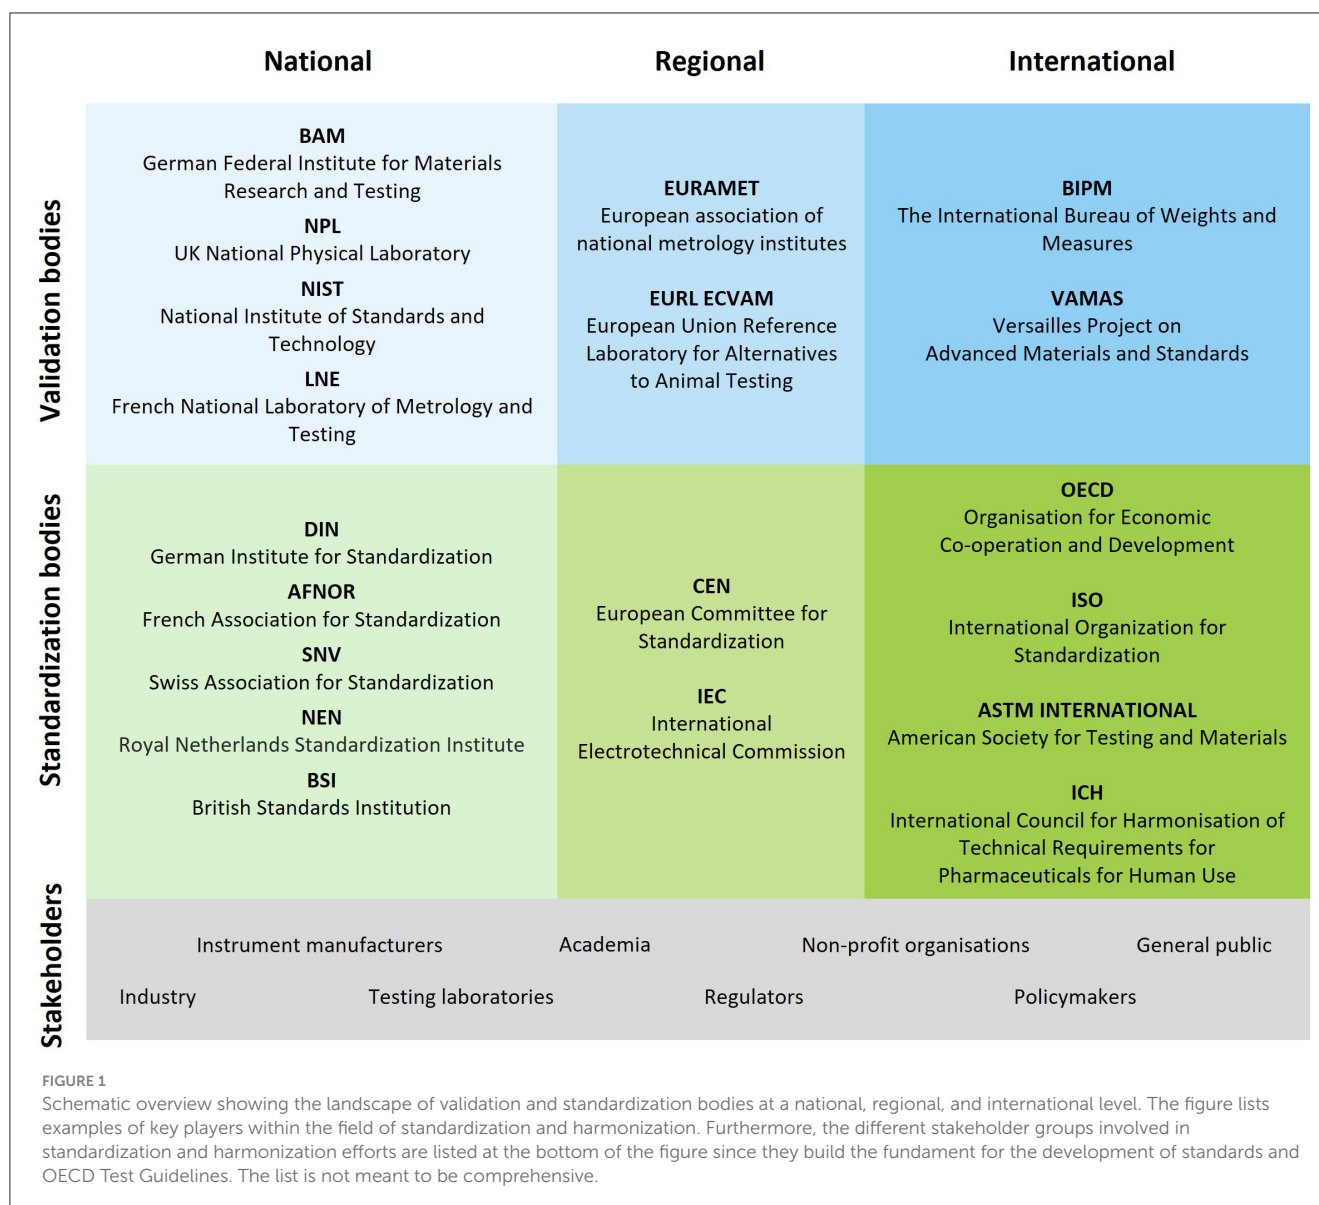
| | National | Regional | International |
|---|---|---|---|
| Validation bodies | **BAM** German Federal Institute for Materials Research and Testing<br>**NPL** UK National Physical Laboratory<br>**NIST** National Institute of Standards and Technology<br>**LNE** French National Laboratory of Metrology and Testing | **EURAMET** European association of national metrology institutes<br>**EURL ECVAM** European Union Reference Laboratory for Alternatives to Animal Testing | **BIPM** The International Bureau of Weights and Measures<br>**VAMAS** Versailles Project on Advanced Materials and Standards |
| Standardization bodies | **DIN** German Institute for Standardization<br>**AFNOR** French Association for Standardization<br>**SNV** Swiss Association for Standardization<br>**NEN** Royal Netherlands Standardization Institute<br>**BSI** British Standards Institution | **CEN** European Committee for Standardization<br>**IEC** International Electrotechnical Commission | **OECD** Organisation for Economic Co-operation and Development<br>**ISO** International Organization for Standardization<br>**ASTM INTERNATIONAL** American Society for Testing and Materials<br>**ICH** International Council for Harmonisation of Technical Requirements for Pharmaceuticals for Human Use |

Stakeholders

Instrument manufacturers Academia Non-profit organisations General public

Industry Testing laboratories Regulators Policymakers

FIGURE 1
Schematic overview showing the landscape of validation and standardization bodies at a national, regional, and international level. The figure lists examples of key players within the field of standardization and harmonization. Furthermore, the different stakeholder groups involved in standardization and harmonization efforts are listed at the bottom of the figure since they build the fundament for the development of standards and OECD Test Guidelines. The list is not meant to be comprehensive.